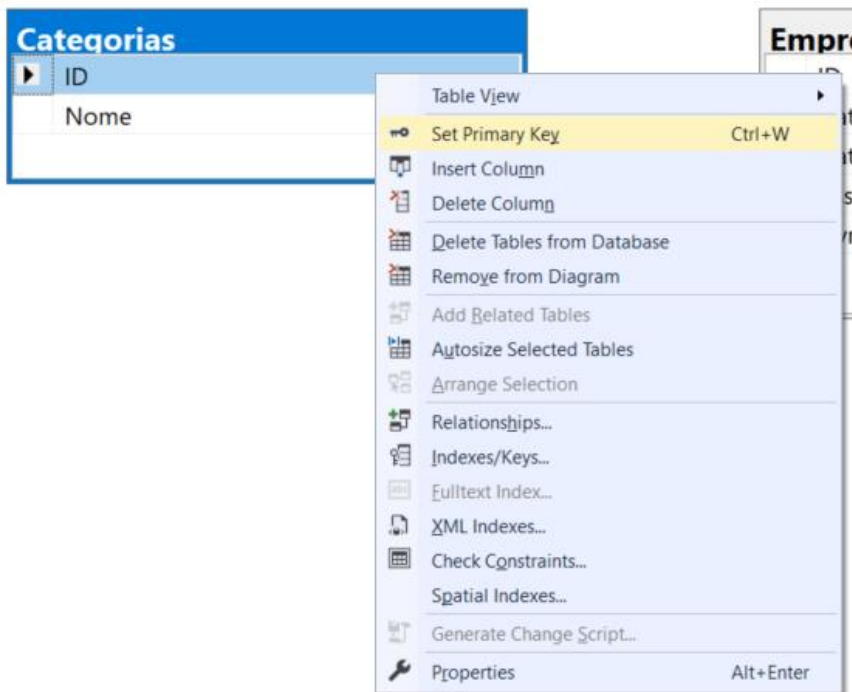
Categorias
ID
Nome

Empr

Table View
Set Primary Key Ctrl+W
Insert Column
Delete Column
Delete Tables from Database
Remove from Diagram
Add Related Tables
Autosize Selected Tables
Arrange Selection
Relationships...
Indexes/Keys...
Fulltext Index...
XML Indexes...
Check Constraints...
Spatial Indexes...
Generate Change Script...
Properties Alt+Enter